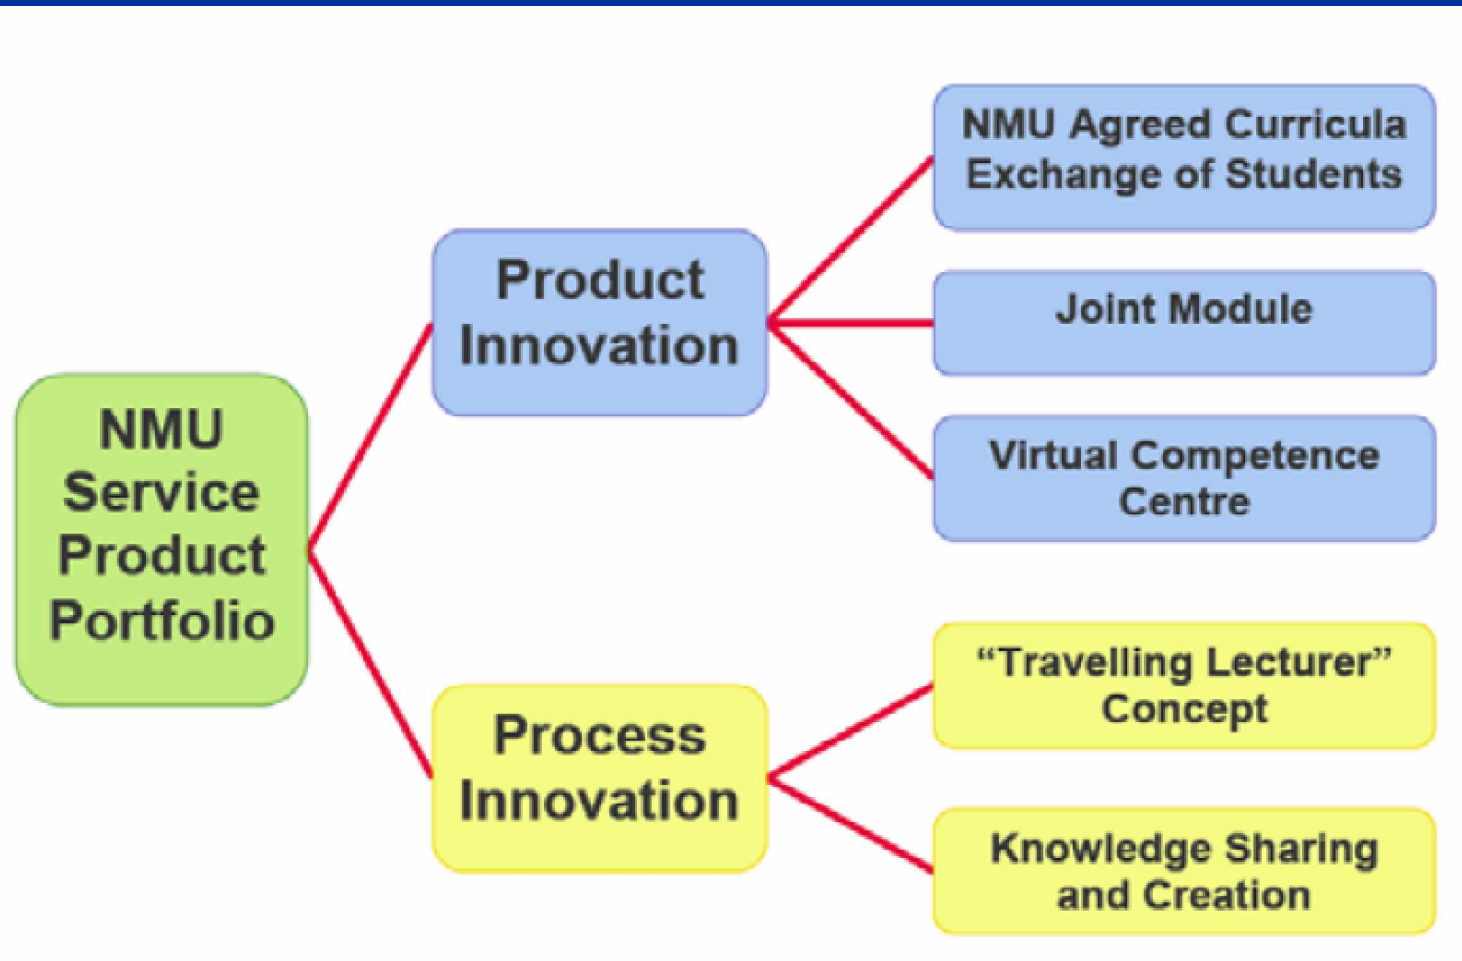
NMU Service Product Portfolio

Product Innovation

NMU Agreed Curricula Exchange of Students

Joint Module

Virtual Competence Centre

Process Innovation

“Travelling Lecturer” Concept

Knowledge Sharing and Creation